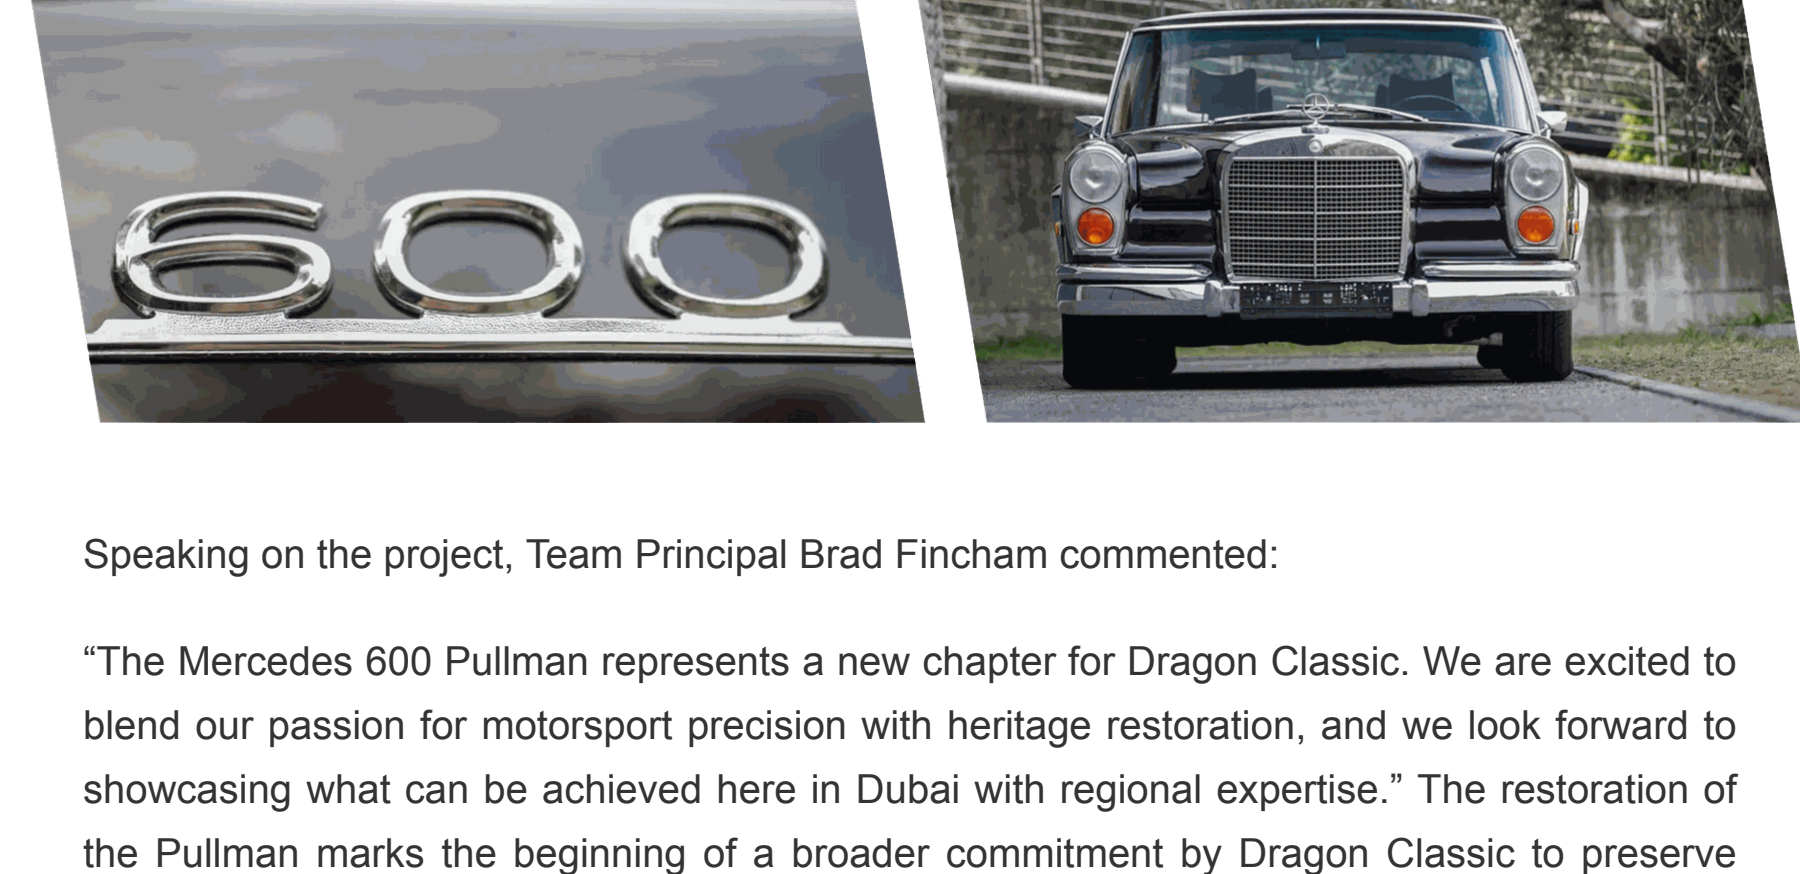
600

Speaking on the project, Team Principal Brad Fincham commented:

“The Mercedes 600 Pullman represents a new chapter for Dragon Classic. We are excited to blend our passion for motorsport precision with heritage restoration, and we look forward to showcasing what can be achieved here in Dubai with regional expertise.” The restoration of the Pullman marks the beginning of a broader commitment by Dragon Classic to preserve